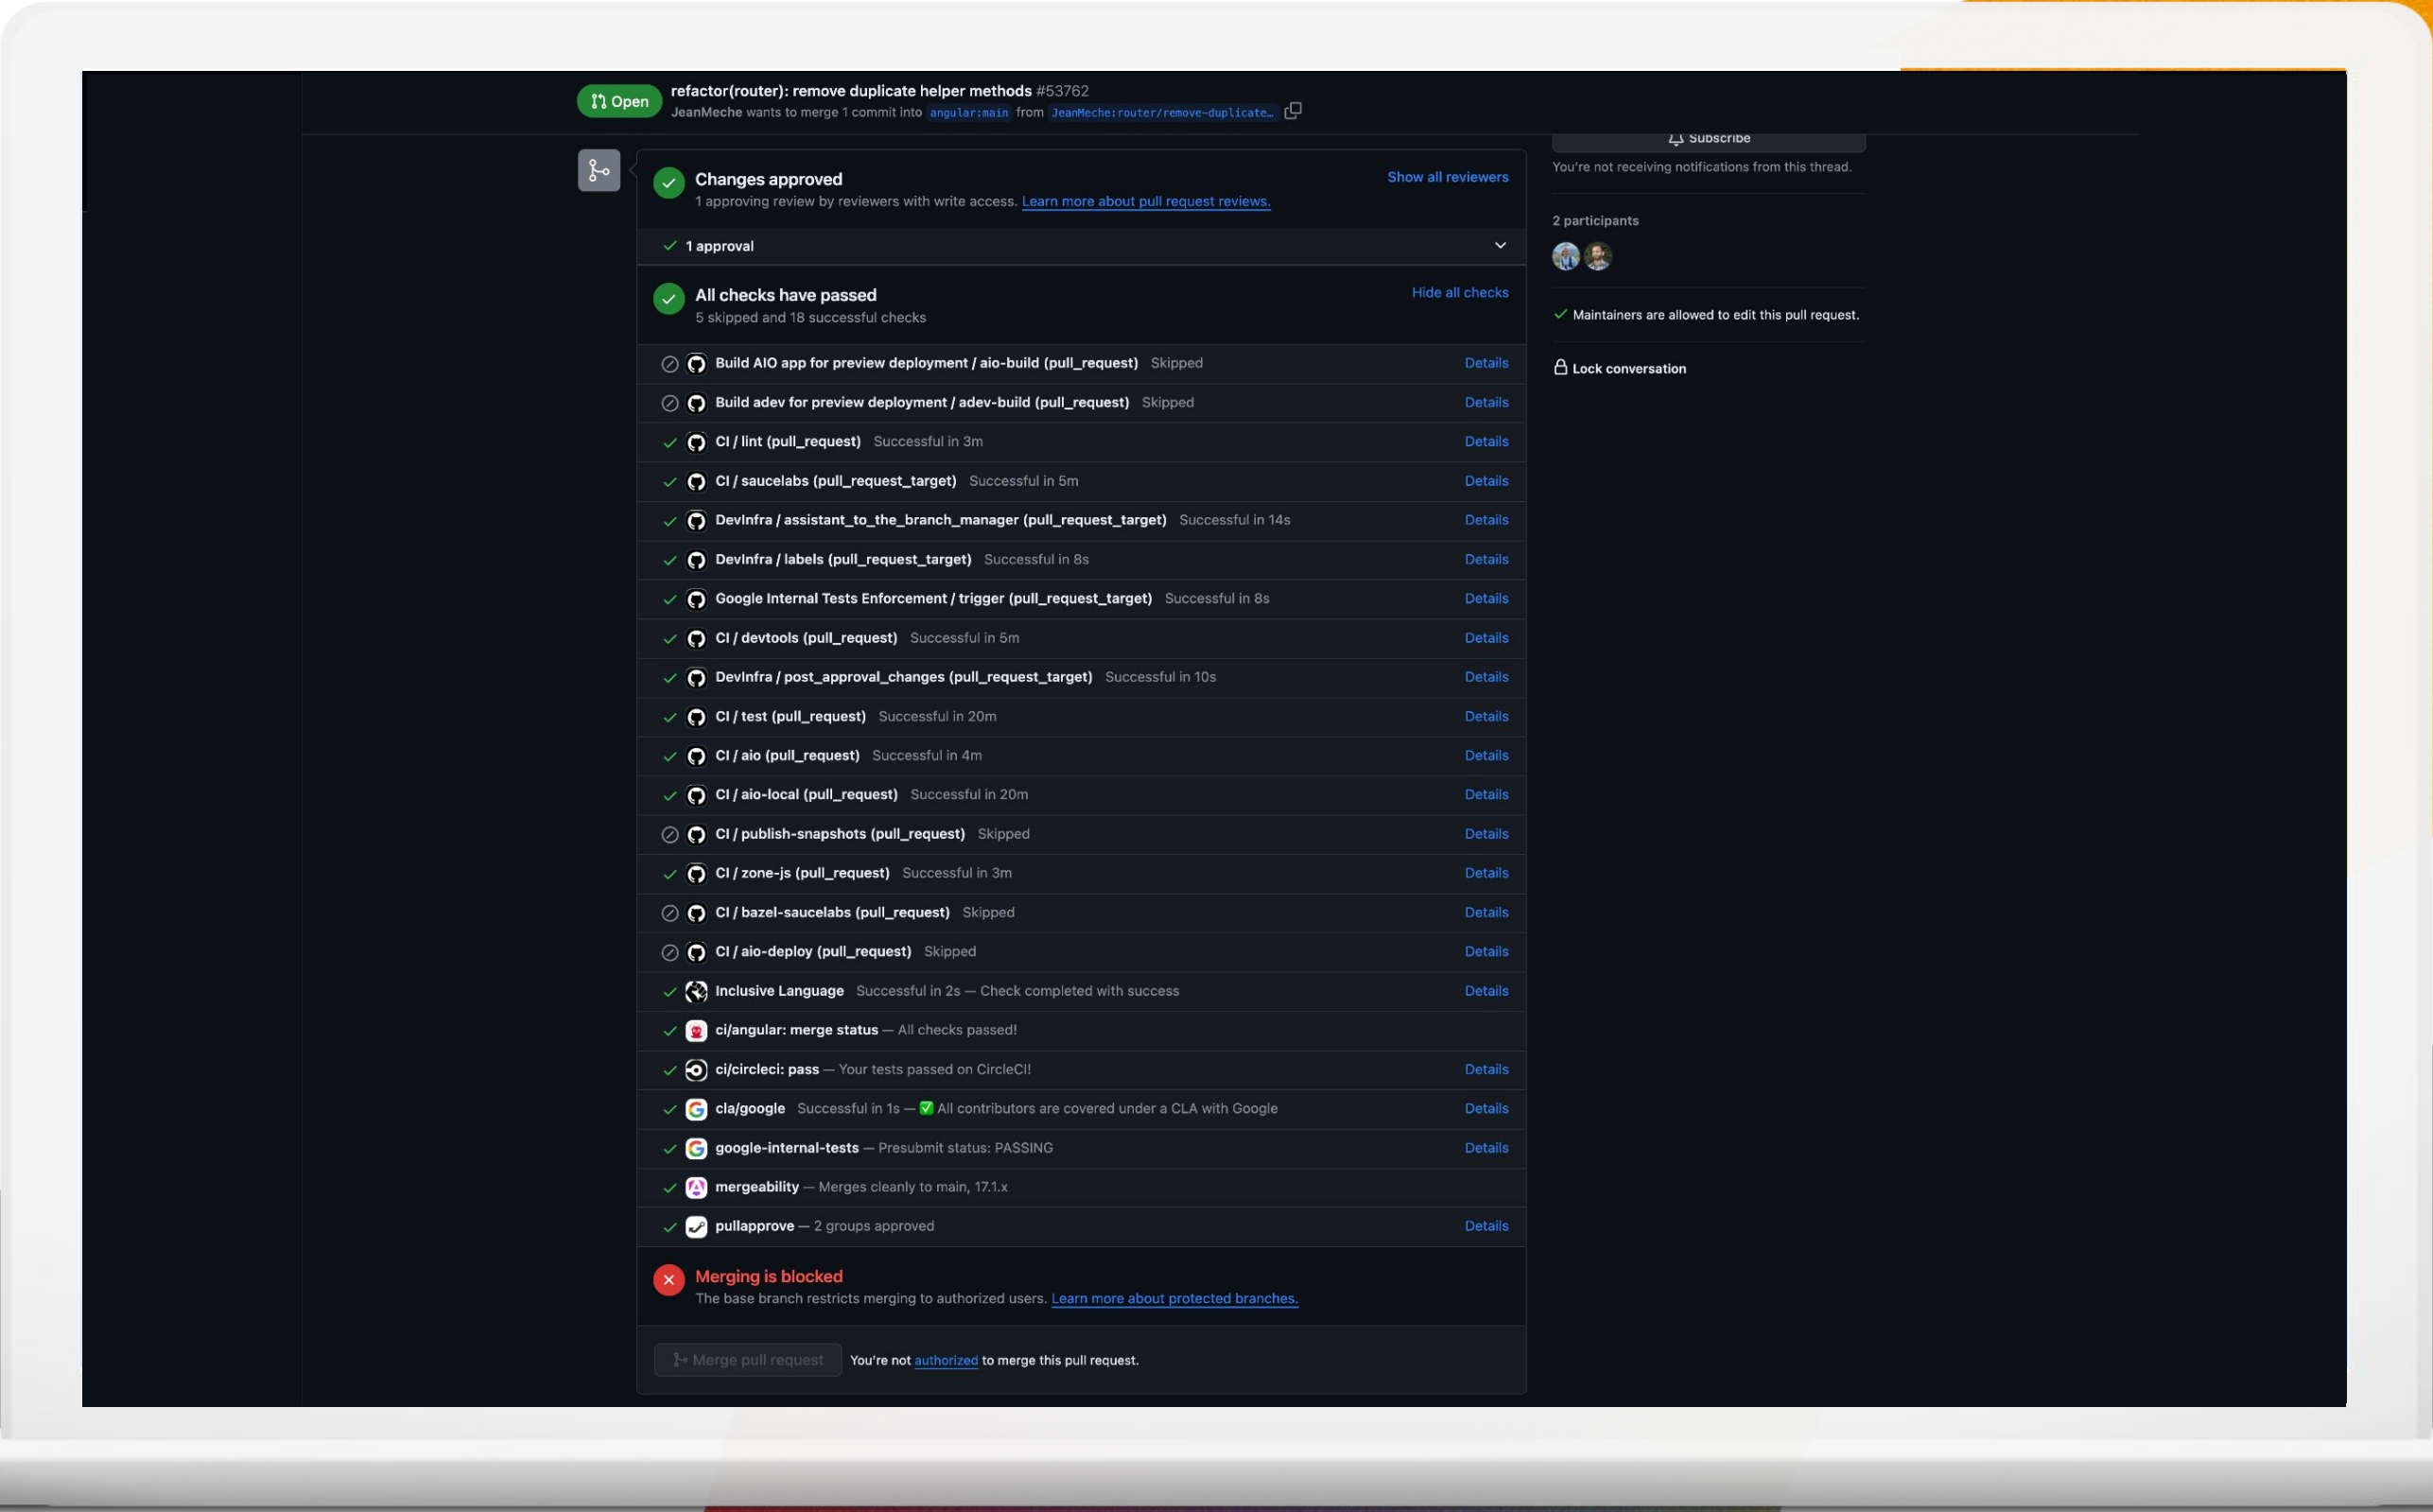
Open refactor(router): remove duplicate helper methods #53762
JeanMeche wants to merge 1 commit into angular:main from JeanMeche:router/remove-duplicate…

Subscribe
You're not receiving notifications from this thread.

2 participants

Maintainers are allowed to edit this pull request.

Lock conversation

Changes approved
1 approving review by reviewers with write access. Learn more about pull request reviews.
Show all reviewers

1 approval

All checks have passed
5 skipped and 18 successful checks
Hide all checks

Build AIO app for preview deployment / aio-build (pull_request) Skipped Details
Build adev for preview deployment / adev-build (pull_request) Skipped Details
CI / lint (pull_request) Successful in 3m Details
CI / saucelabs (pull_request_target) Successful in 5m Details
DevInfra / assistant_to_the_branch_manager (pull_request_target) Successful in 14s Details
DevInfra / labels (pull_request_target) Successful in 8s Details
Google Internal Tests Enforcement / trigger (pull_request_target) Successful in 8s Details
CI / devtools (pull_request) Successful in 5m Details
DevInfra / post_approval_changes (pull_request_target) Successful in 10s Details
CI / test (pull_request) Successful in 20m Details
CI / aio (pull_request) Successful in 4m Details
CI / aio-local (pull_request) Successful in 20m Details
CI / publish-snapshots (pull_request) Skipped Details
CI / zone-js (pull_request) Successful in 3m Details
CI / bazel-saucelabs (pull_request) Skipped Details
CI / aio-deploy (pull_request) Skipped Details
Inclusive Language Successful in 2s — Check completed with success Details
ci/angular: merge status — All checks passed!
ci/circleci: pass — Your tests passed on CircleCI! Details
cla/google Successful in 1s — ✅ All contributors are covered under a CLA with Google Details
google-internal-tests — Presubmit status: PASSING Details
mergeability — Merges cleanly to main, 17.1.x
pullapprove — 2 groups approved Details

Merging is blocked
The base branch restricts merging to authorized users. Learn more about protected branches.

Merge pull request You're not authorized to merge this pull request.